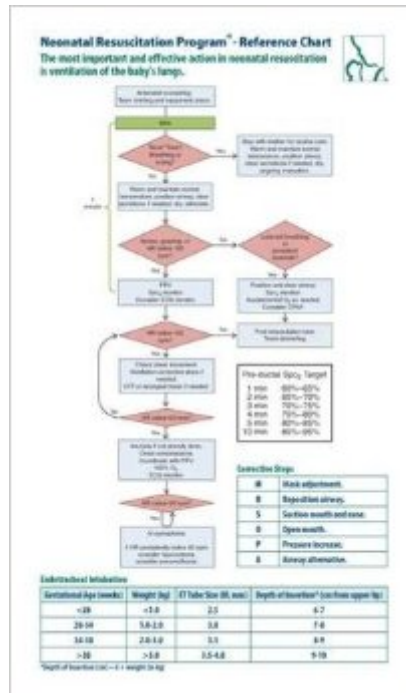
Neonatal Resuscitation Program™ - Reference Chart

The most important and effective action in neonatal resuscitation is ventilation of the baby's lungs.

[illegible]

Birth

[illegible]

Yes

No

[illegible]

1 minute

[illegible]

HR below 100 bpm?

Yes

No

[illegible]

| Pre-ductal $SpO_2$ Target | |
|---|---|
| 1 min | 60%-65% |
| 2 min | 65%-70% |
| 3 min | 70%-75% |
| 4 min | 75%-80% |
| 5 min | 80%-85% |
| 10 min | 85%-95% |

HR below 60 bpm?

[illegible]

HR below 60 bpm?

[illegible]

Corrective Steps

| M | Mask adjustment. |
|---|---|
| R | Reposition airway. |
| S | Suction mouth and nose. |
| O | Open mouth. |
| P | Pressure increase. |
| A | Airway alternative. |

Endotracheal Intubation

| Gestational Age (weeks) | Weight (kg) | ET Tube Size (ID, mm) | Depth of Insertion* (cm from upper lip) |
|---|---|---|---|
| <28 | <1.0 | 2.5 | 6-7 |
| 28-34 | 1.0-2.0 | 3.0 | 7-8 |
| 34-38 | 2.0-3.0 | 3.5 | 8-9 |
| >38 | >3.0 | 3.5-4.0 | 9-10 |

*Depth of insertion (cm) = 6 + weight (in kg)